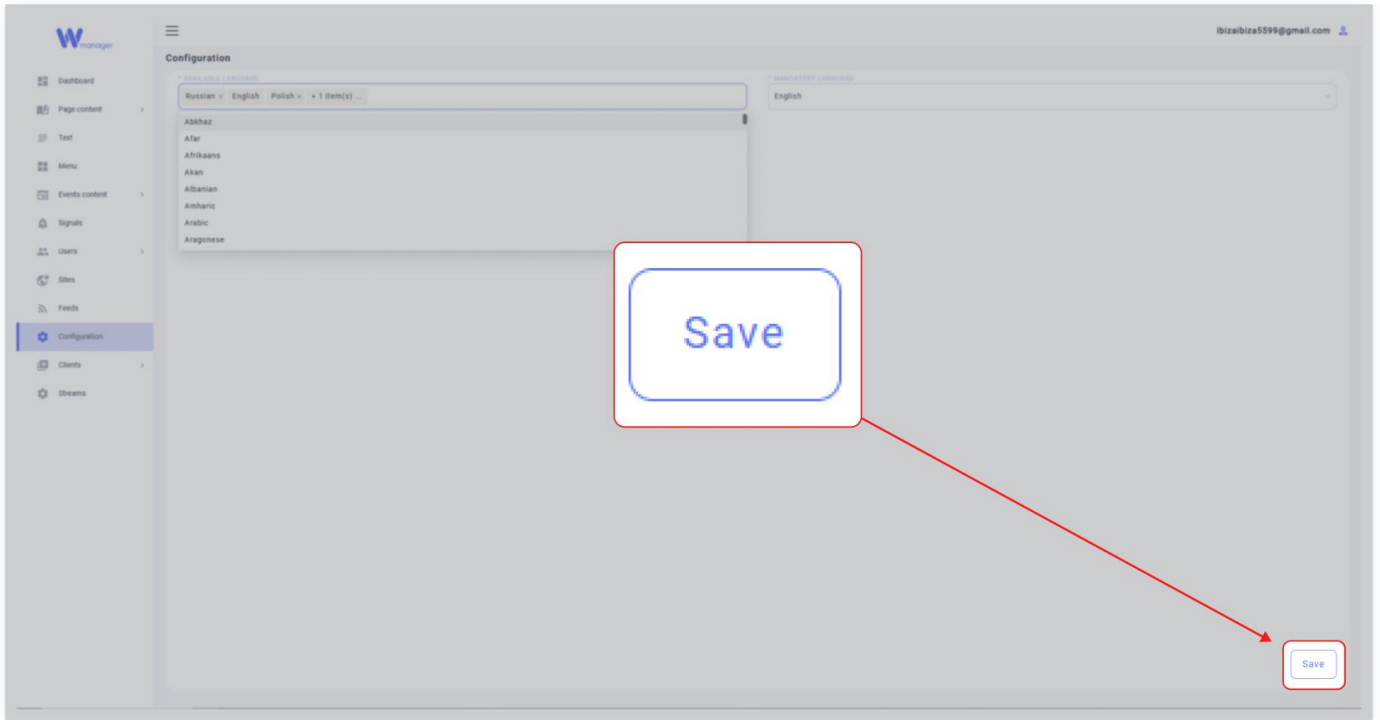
W manager

Dashboard
Page content
Text
Menu
Events content
Signals
Users
Sites
Feeds
Configuration
Clients
Streams

ibizaibiza5599@gmail.com

Configuration

* AVAILABLE LANGUAGE
Russian × English Polish × + 1 item(s) ...

Abkhaz
Afar
Afrikaans
Akan
Albanian
Amharic
Arabic
Aragonese

* MANDATORY LANGUAGE
English

Save

Save